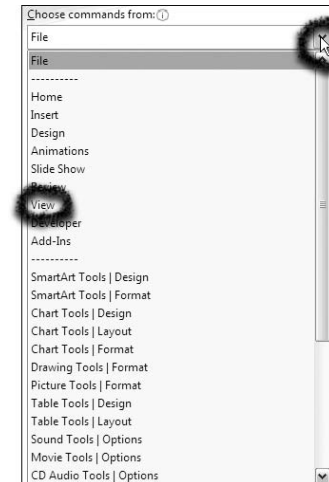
Choose commands from:
File
File
----------
Home
Insert
Design
Animations
Slide Show
Review
View
Developer
Add-Ins
----------
SmartArt Tools | Design
SmartArt Tools | Format
Chart Tools | Design
Chart Tools | Layout
Chart Tools | Format
Drawing Tools | Format
Picture Tools | Format
Table Tools | Design
Table Tools | Layout
Sound Tools | Options
Movie Tools | Options
CD Audio Tools | Options